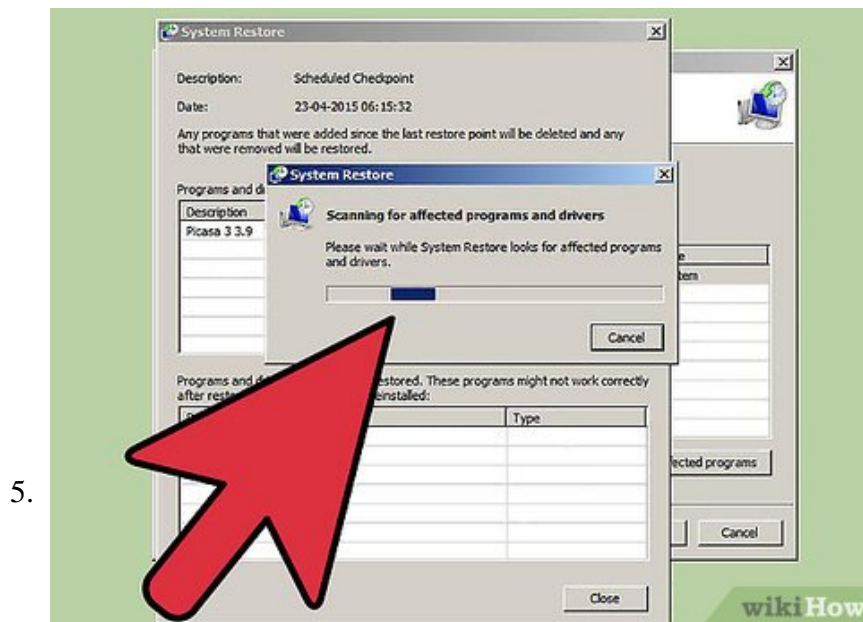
5.

System Restore

Description: Scheduled Checkpoint

Date: 23-04-2015 06:15:32

Any programs that were added since the last restore point will be deleted and any that were removed will be restored.

Programs and d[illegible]

| Description |
|---|
| Picasa 3 3.9 |

Programs and d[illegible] restored. These programs might not work correctly after rest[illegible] einstalled:

| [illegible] | Type |
|---|---|

Close

System Restore

Scanning for affected programs and drivers

Please wait while System Restore looks for affected programs and drivers.

Cancel

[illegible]e
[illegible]tem

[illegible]fected programs

Cancel

wikiHow